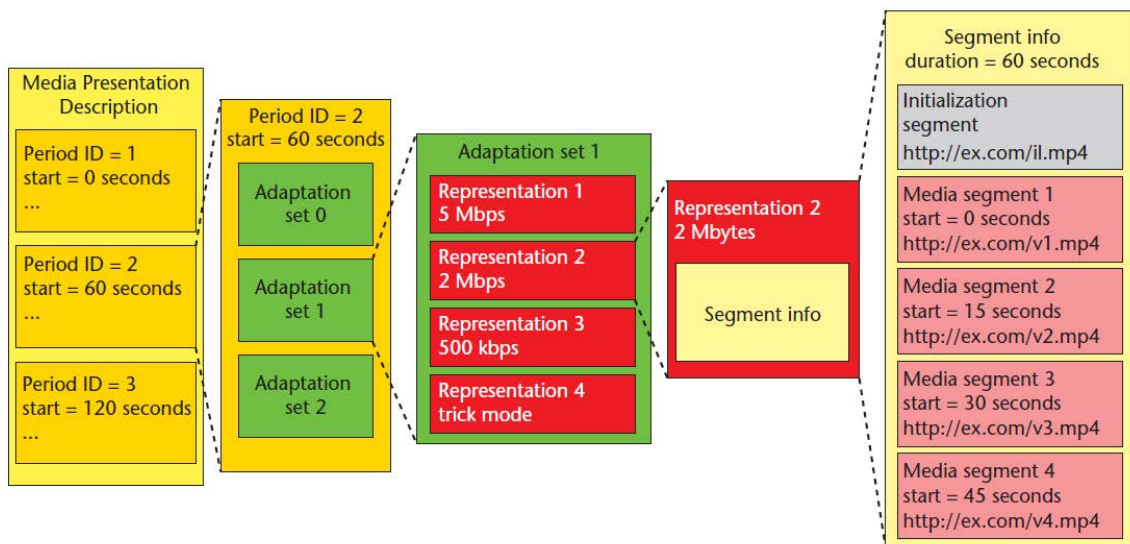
Media Presentation Description

Period ID = 1
start = 0 seconds
...

Period ID = 2
start = 60 seconds
...

Period ID = 3
start = 120 seconds
...

Period ID = 2
start = 60 seconds

Adaptation set 0

Adaptation set 1

Adaptation set 2

Adaptation set 1

Representation 1
5 Mbps

Representation 2
2 Mbps

Representation 3
500 kbps

Representation 4
trick mode

Representation 2
2 Mbytes

Segment info

Segment info
duration = 60 seconds

Initialization segment
http://ex.com/il.mp4

Media segment 1
start = 0 seconds
http://ex.com/v1.mp4

Media segment 2
start = 15 seconds
http://ex.com/v2.mp4

Media segment 3
start = 30 seconds
http://ex.com/v3.mp4

Media segment 4
start = 45 seconds
http://ex.com/v4.mp4